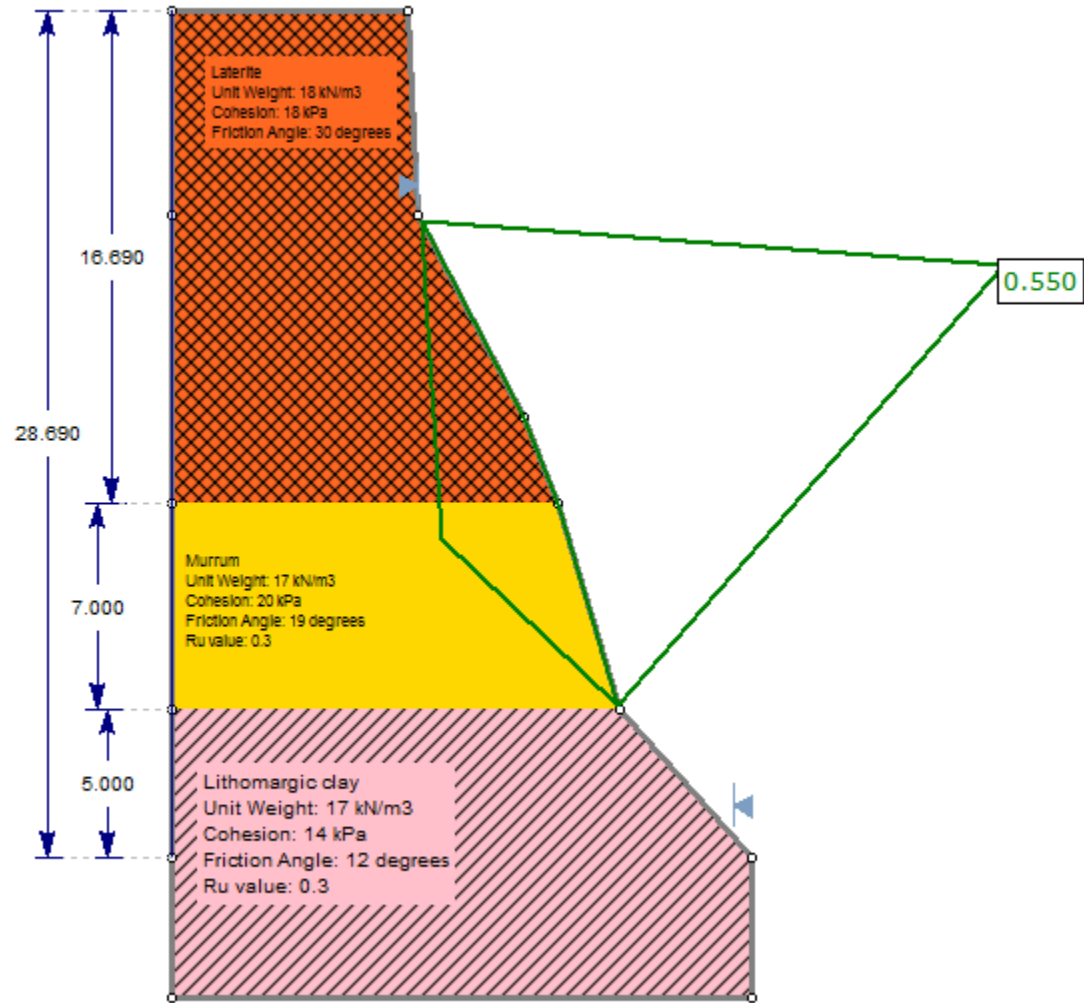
Laterite
Unit Weight: 18 kN/m3
Cohesion: 18 kPa
Friction Angle: 30 degrees

16.690

28.690

0.550

Murrum
Unit Weight: 17 kN/m3
Cohesion: 20 kPa
Friction Angle: 19 degrees
Ru value: 0.3

7.000

5.000

Lithomargic clay
Unit Weight: 17 kN/m3
Cohesion: 14 kPa
Friction Angle: 12 degrees
Ru value: 0.3